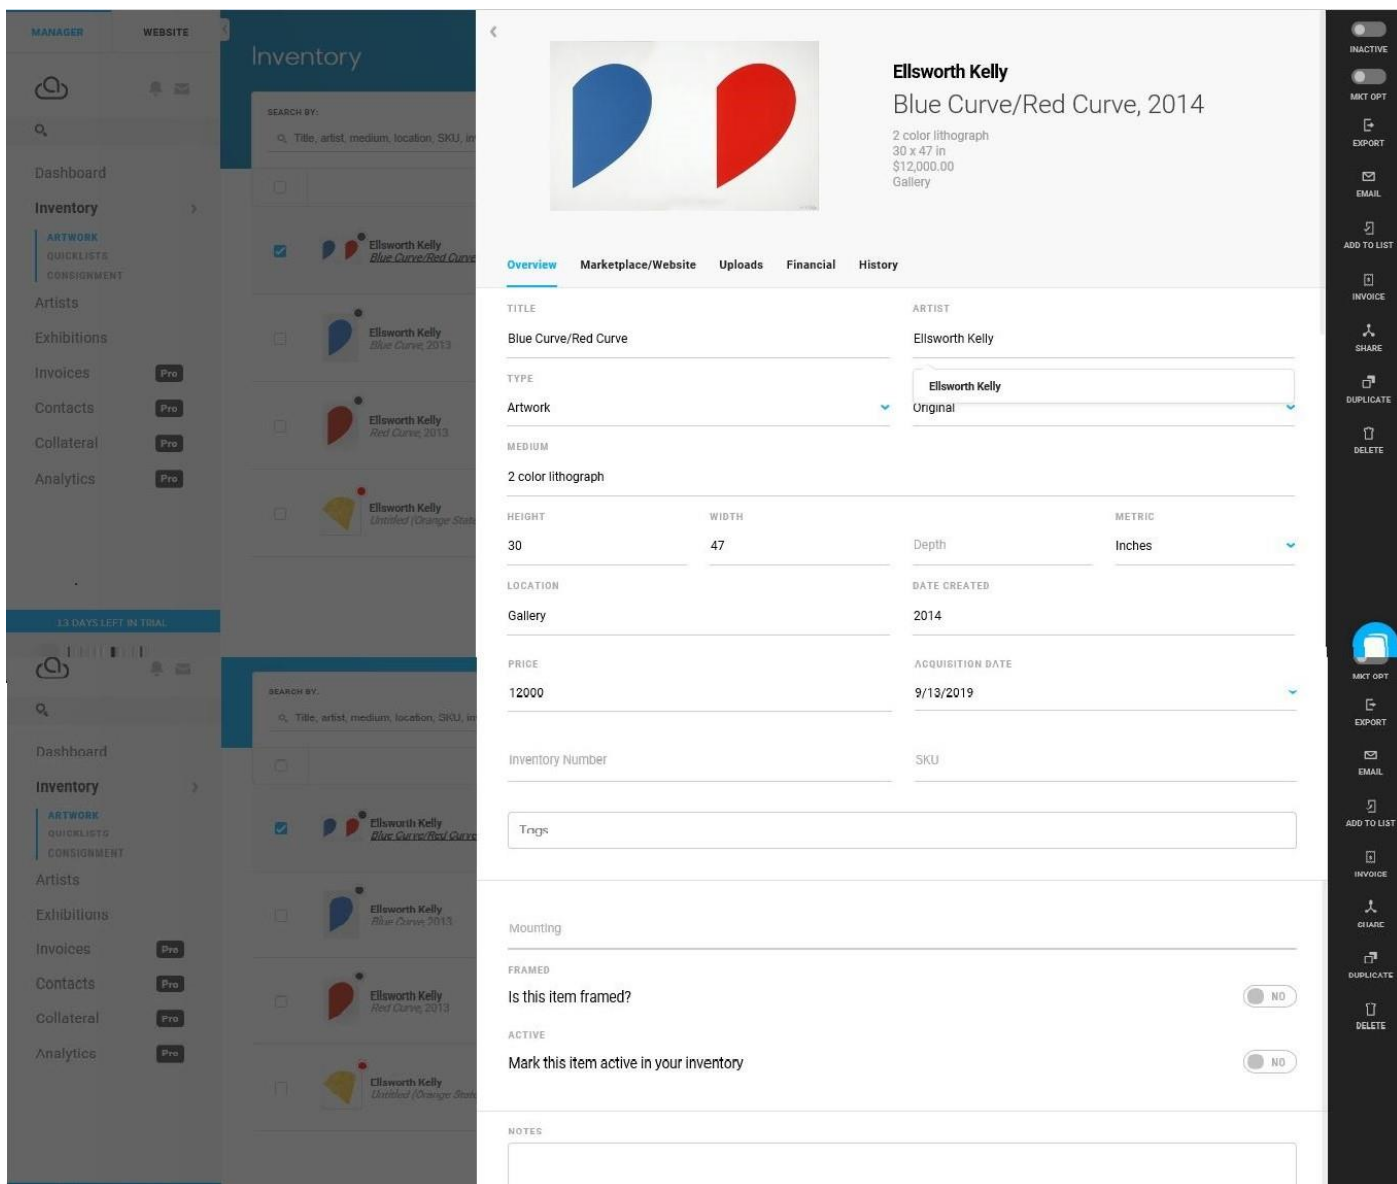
MANAGER WEBSITE

Dashboard
Inventory
ARTWORK
QUICKLISTS
CONSIGNMENT
Artists
Exhibitions
Invoices Pro
Contacts Pro
Collateral Pro
Analytics Pro

13 DAYS LEFT IN TRIAL

Dashboard
Inventory
ARTWORK
QUICKLISTS
CONSIGNMENT
Artists
Exhibitions
Invoices Pro
Contacts Pro
Collateral Pro
Analytics Pro

Inventory

SEARCH BY:
Title, artist, medium, location, SKU, in

Ellsworth Kelly
Blue Curve/Red Curve

Ellsworth Kelly
Blue Curve, 2013

Ellsworth Kelly
Red Curve, 2013

Ellsworth Kelly
Untitled (Orange State

SEARCH BY:
Title, artist, medium, location, SKU, in

Ellsworth Kelly
Blue Curve/Red Curve

Ellsworth Kelly
Blue Curve, 2013

Ellsworth Kelly
Red Curve, 2013

Ellsworth Kelly
Untitled (Orange State

Ellsworth Kelly
Blue Curve/Red Curve, 2014
2 color lithograph
30 x 47 in
$12,000.00
Gallery

Overview Marketplace/Website Uploads Financial History

TITLE
Blue Curve/Red Curve
ARTIST
Ellsworth Kelly
Ellsworth Kelly
TYPE
Artwork
Original
MEDIUM
2 color lithograph
HEIGHT
30
WIDTH
47
Depth
METRIC
Inches
LOCATION
Gallery
DATE CREATED
2014
PRICE
12000
ACQUISITION DATE
9/13/2019
Inventory Number
SKU
Tags

Mounting
FRAMED
Is this item framed?
NO
ACTIVE
Mark this item active in your inventory
NO
NOTES

INACTIVE
MKT OPT
EXPORT
EMAIL
ADD TO LIST
INVOICE
SHARE
DUPLICATE
DELETE

MKT OPT
EXPORT
EMAIL
ADD TO LIST
INVOICE
SHARE
DUPLICATE
DELETE